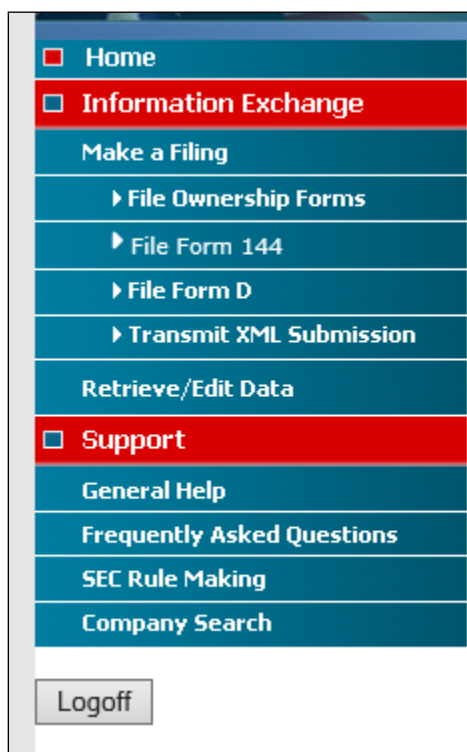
Home

Information Exchange

Make a Filing

File Ownership Forms

File Form 144

File Form D

Transmit XML Submission

Retrieve/Edit Data

Support

General Help

Frequently Asked Questions

SEC Rule Making

Company Search

Logoff